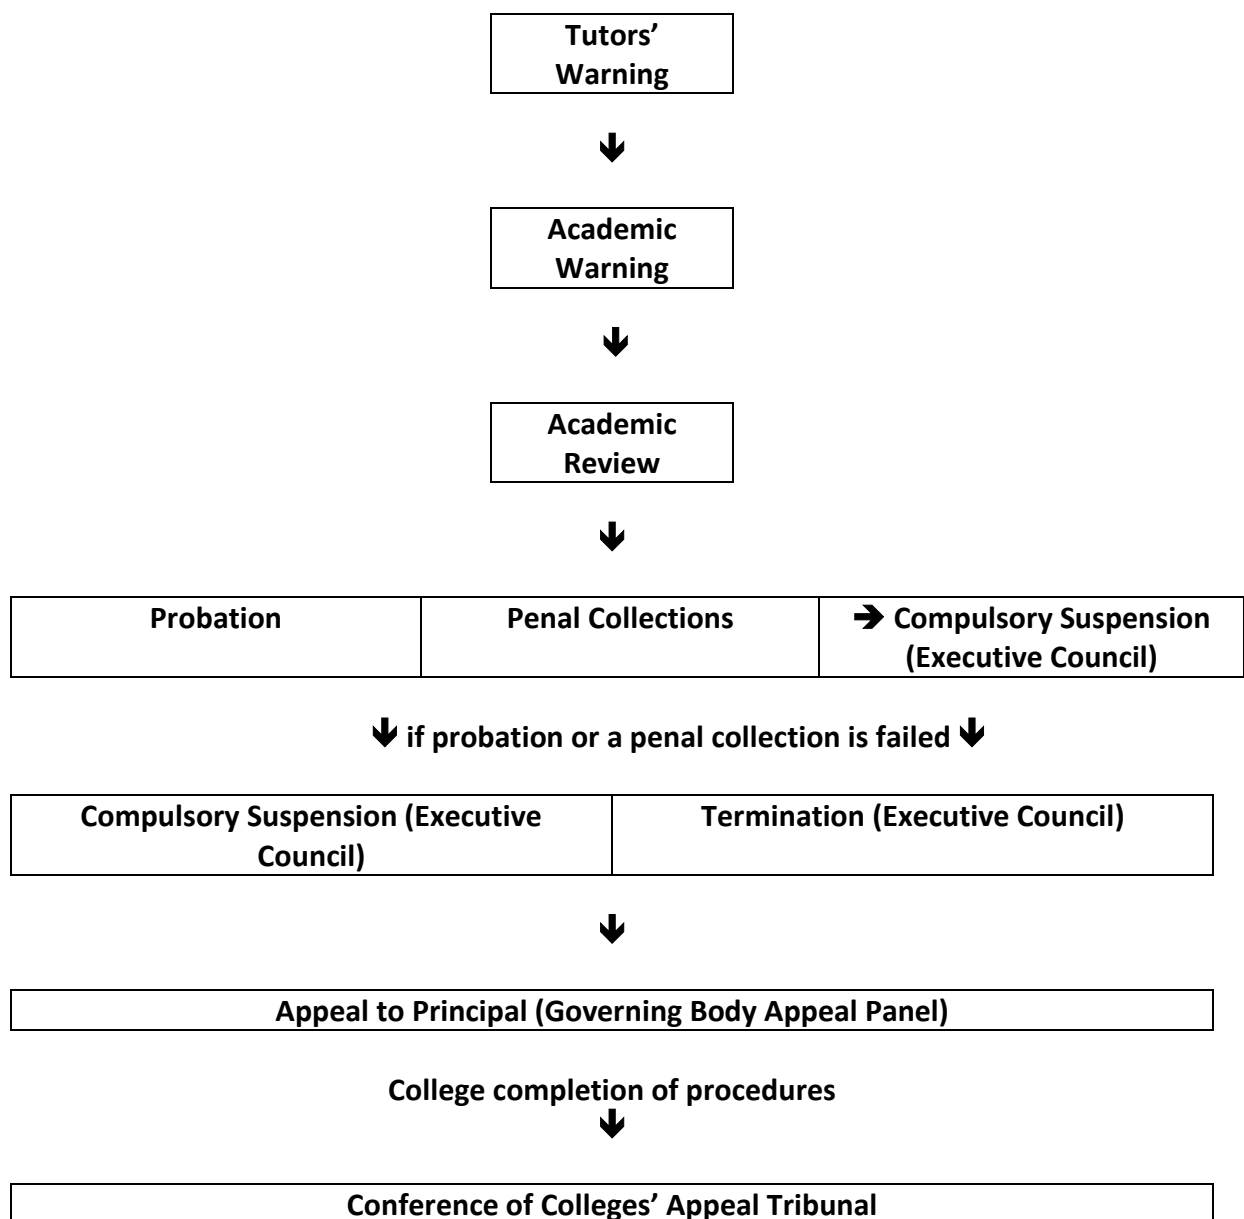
Tutors' Warning

Academic Warning

Academic Review

| Probation | Penal Collections | → Compulsory Suspension (Executive Council) |
|---|---|---|

if probation or a penal collection is failed

| Compulsory Suspension (Executive Council) | Termination (Executive Council) |
|---|---|

Appeal to Principal (Governing Body Appeal Panel)

College completion of procedures

Conference of Colleges' Appeal Tribunal